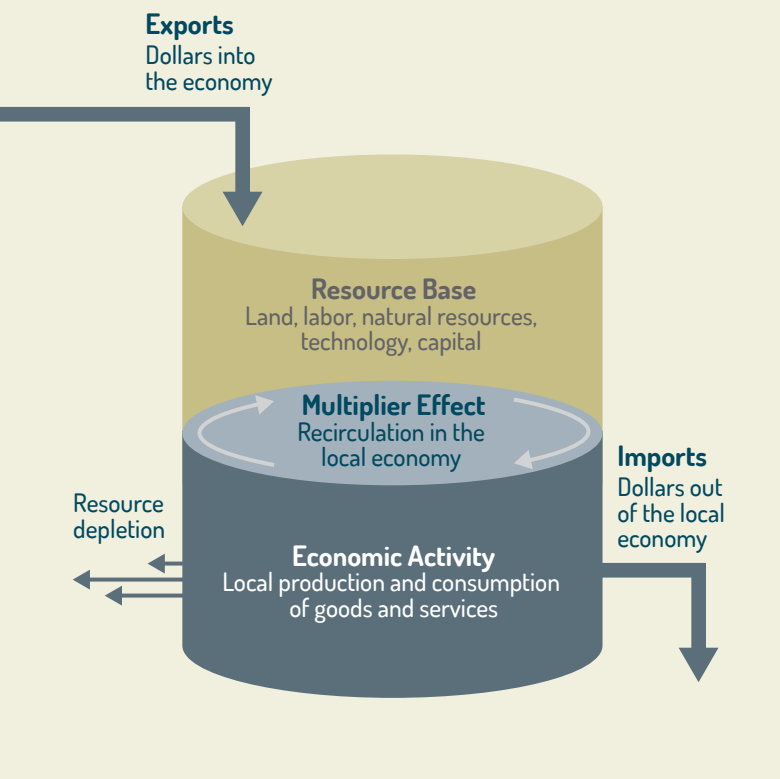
Exports
Dollars into the economy

Resource Base
Land, labor, natural resources, technology, capital

Multiplier Effect
Recirculation in the local economy

Imports
Dollars out of the local economy

Resource depletion

Economic Activity
Local production and consumption of goods and services